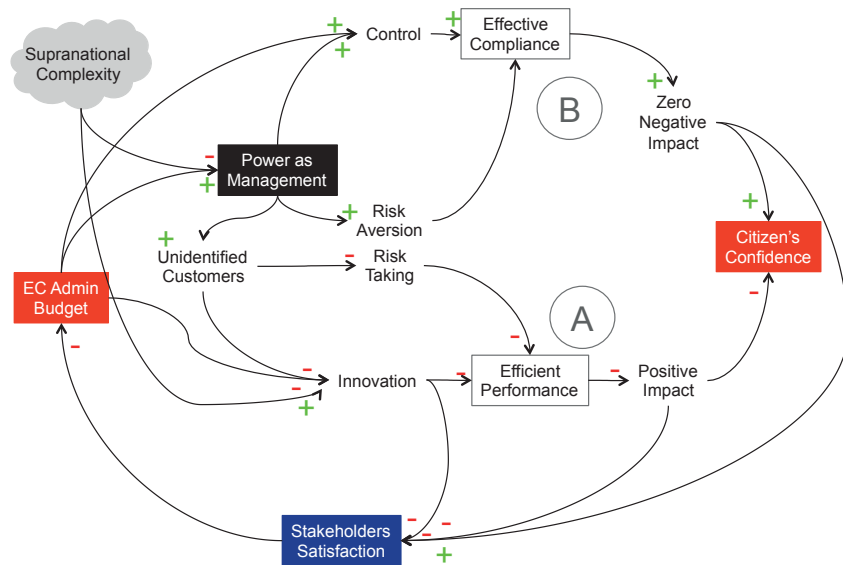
Supranational Complexity

+ Control + +

+ Effective Compliance

B

+ Zero Negative Impact

- Power as Management +

+ Risk Aversion

+ Unidentified Customers

- Risk Taking

+ Citizen's Confidence

EC Admin Budget

A

-

- Innovation - - +

- Efficient Performance

- Positive Impact

-

-

Stakeholders Satisfaction - - -

+